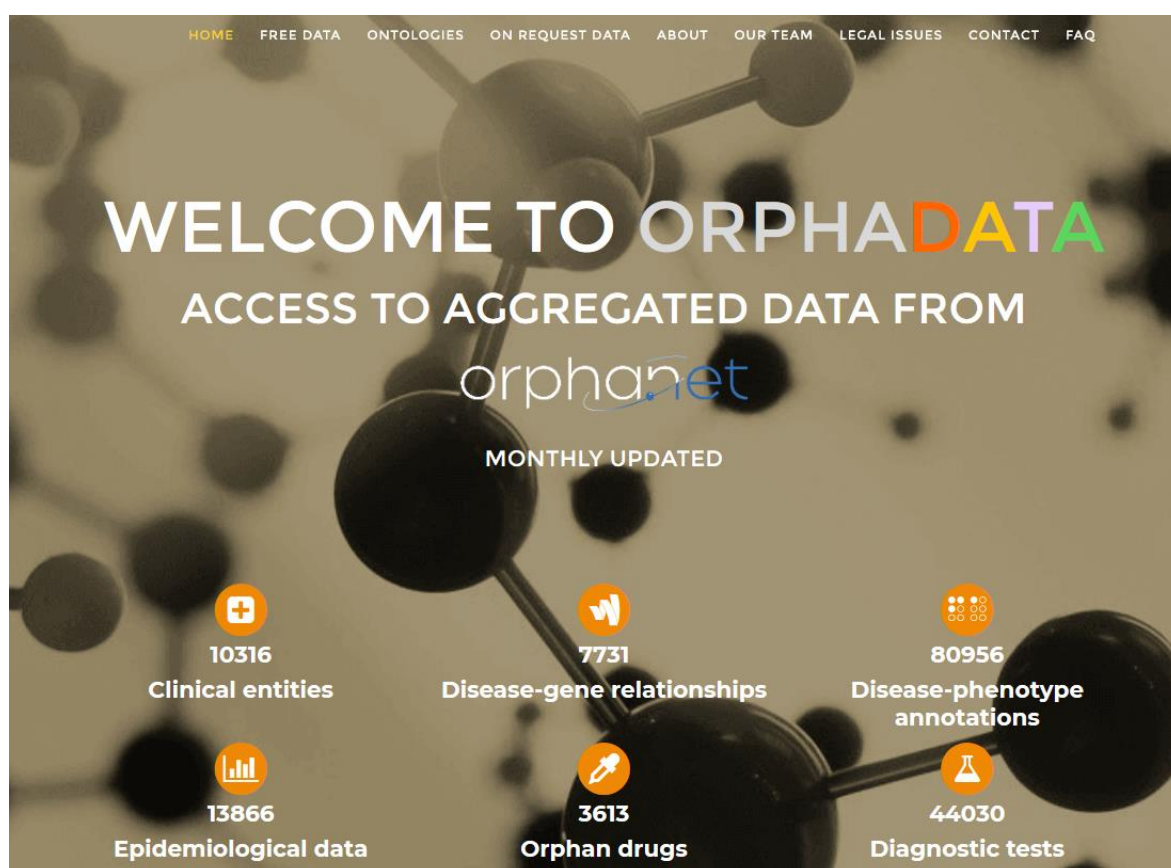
HOME FREE DATA ONTOLOGIES ON REQUEST DATA ABOUT OUR TEAM LEGAL ISSUES CONTACT FAQ

WELCOME TO ORPHADATA

ACCESS TO AGGREGATED DATA FROM

orphanet

MONTHLY UPDATED

10316
Clinical entities

7731
Disease-gene relationships

80956
Disease-phenotype annotations

13866
Epidemiological data

3613
Orphan drugs

44030
Diagnostic tests